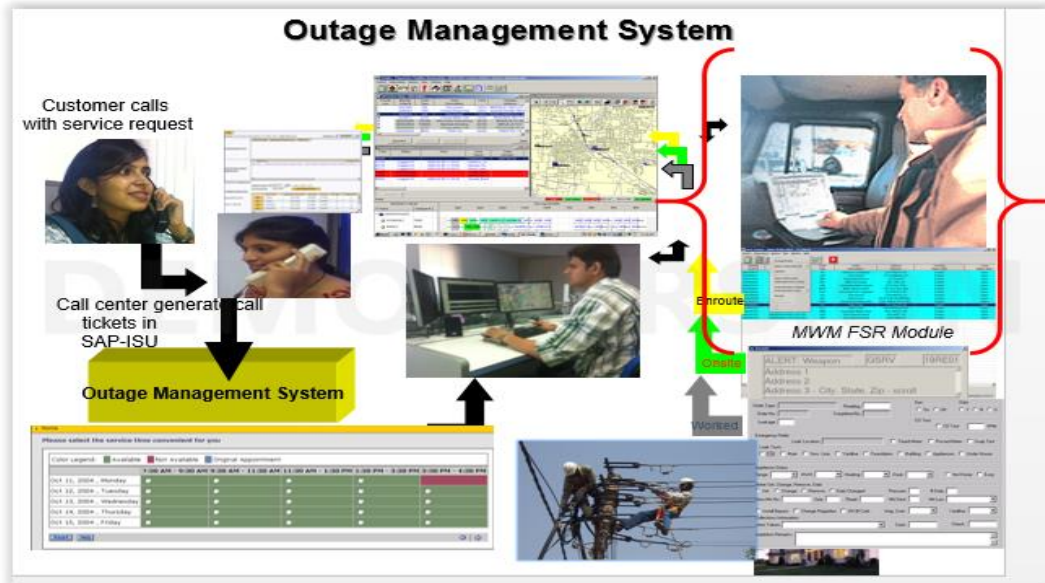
Outage Management System

Customer calls with service request

Call center generate call tickets in SAP-ISU

Outage Management System

Please select the service time convenient for you

Color Legend: Available Not Available Original Appointment

| | 7:00 AM - 9:00 AM | 9:00 AM - 11:00 AM | 11:00 AM - 1:00 PM | 1:00 PM - 3:00 PM | 3:00 PM - 4:00 PM |
|---|---|---|---|---|---|
| Oct 11, 2004 , Monday | | | | | |
| Oct 12, 2004 , Tuesday | | | | | |
| Oct 13, 2004 , Wednesday | | | | | |
| Oct 14, 2004 , Thursday | | | | | |
| Oct 15, 2004 , Friday | | | | | |

Enroute

Onsite

Worked

MWM FSR Module

ALERT: Weapon GSRV 19RE01
Address 1
Address 2
Address 3 - City, State, Zip - scroll